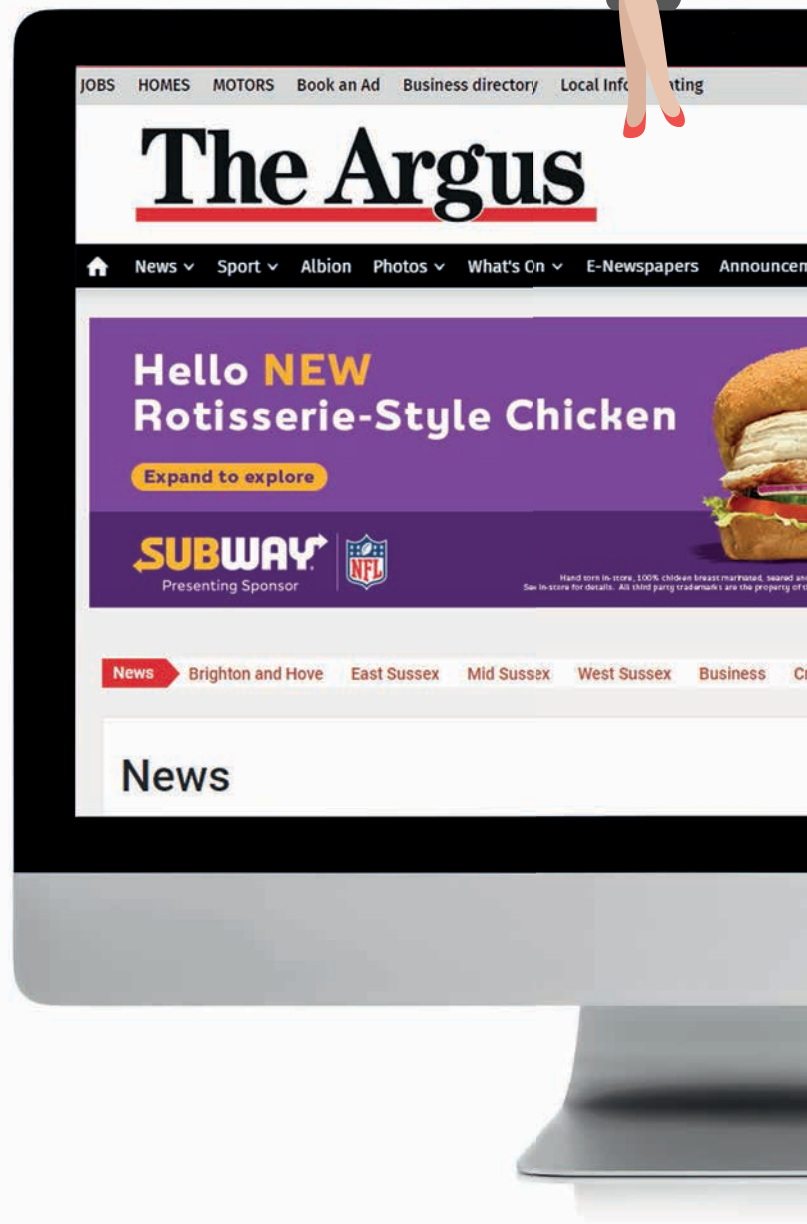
JOBS HOMES MOTORS Book an Ad Business directory Local Info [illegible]ting

The Argus

News Sport Albion Photos What's On E-Newspapers Announcem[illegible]

Hello NEW
Rotisserie-Style Chicken

Expand to explore

SUBWAY
Presenting Sponsor

NFL

Hand torn in-store, 100% chicken breast marinated, seared an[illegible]
See in-store for details. All third party trademarks are the property of t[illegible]

News Brighton and Hove East Sussex Mid Sussex West Sussex Business Cr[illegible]

News